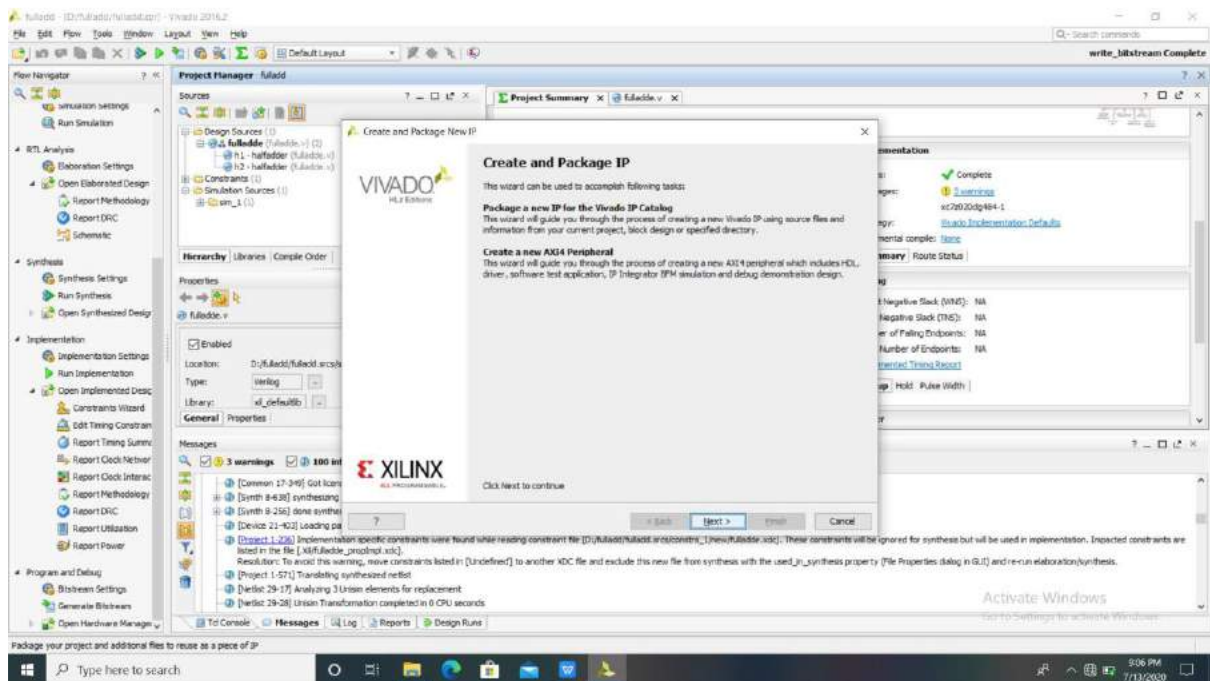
fulladd - [D:/fulladd/fulladd.xpr] - Vivado 2016.2

File Edit Flow Tools Window Layout View Help

Default Layout

Q- Search commands

write_bitstream Complete

Flow Navigator

Simulation Settings
Run Simulation

RTL Analysis
Elaboration Settings
Open Elaborated Design
Report Methodology
Report DRC
Schematic

Synthesis
Synthesis Settings
Run Synthesis
Open Synthesized Design

Implementation
Implementation Settings
Run Implementation
Open Implemented Design
Constraints Wizard
Edit Timing Constraints
Report Timing Summary
Report Clock Networks
Report Clock Interaction
Report Methodology
Report DRC
Report Utilization
Report Power

Program and Debug
Bitstream Settings
Generate Bitstream
Open Hardware Manager

Project Manager - fulladd

Sources

Design Sources (1)
fulladde (fulladde.v) (2)
h1 - halfadder (fulladde.v)
h2 - halfadder (fulladde.v)
Constraints (1)
Simulation Sources (1)
sim_1 (1)

Hierarchy Libraries Compile Order

Properties

fulladde.v

Enabled

Location: D:/fulladd/fulladd.srcs/s
Type: Verilog
Library: xil_defaultlib

General Properties

Project Summary fulladde.v

mentation
Complete
3 warnings
xc7z020clg484-1
Vivado Implementation Defaults
mental compile: None
mary Route Status

Negative Slack (WNS): NA
Negative Slack (TNS): NA
er of Failing Endpoints: NA
Number of Endpoints: NA
mented Timing Report
up Hold Pulse Width

Create and Package New IP

VIVADO
HLx Editions

Create and Package IP

This wizard can be used to accomplish following tasks:

Package a new IP for the Vivado IP Catalog
This wizard will guide you through the process of creating a new Vivado IP using source files and information from your current project, block design or specified directory.

Create a new AXI4 Peripheral
This wizard will guide you through the process of creating a new AXI4 peripheral which includes HDL, driver, software test application, IP Integrator BFM simulation and debug demonstration design.

XILINX
ALL PROGRAMMABLE.

Click Next to continue

?
< Back Next > Finish Cancel

Messages

3 warnings 100 inf

[Common 17-349] Got licen
[Synth 8-638] synthesizing
[Synth 8-256] done synthe
[Device 21-403] Loading pa
[Project 1-236] Implementation specific constraints were found while reading constraint file [D:/fulladd/fulladd.srcs/constrs_1/new/fulladde.xdc]. These constraints will be ignored for synthesis but will be used in implementation. Impacted constraints are listed in the file [.Xil/fulladde_propImpl.xdc].
Resolution: To avoid this warning, move constraints listed in [Undefined] to another XDC file and exclude this new file from synthesis with the used_in_synthesis property (File Properties dialog in GUI) and re-run elaboration/synthesis.
[Project 1-571] Translating synthesized netlist
[Netlist 29-17] Analyzing 3 Unisim elements for replacement
[Netlist 29-28] Unisim Transformation completed in 0 CPU seconds

Tcl Console Messages Log Reports Design Runs

Activate Windows
Go to Settings to activate Windows.

Package your project and additional files to reuse as a piece of IP

Type here to search

9:06 PM
7/13/2020